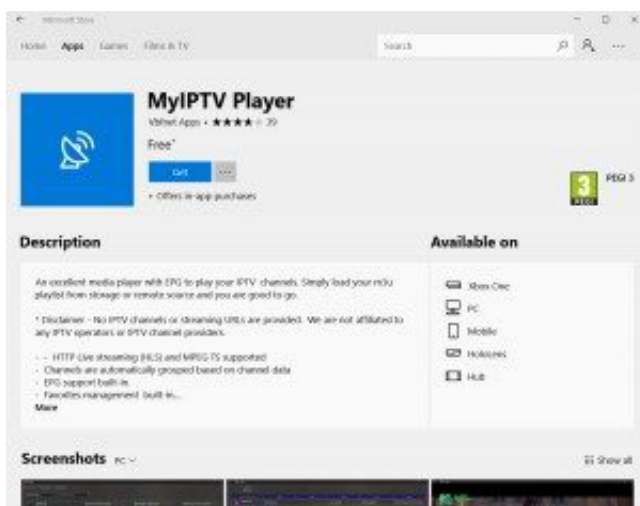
Microsoft Store

Home Apps Games Films & TV

Search

MyIPTV Player

Vbfnet Apps • ★★★★☆ 39

Free*

Get

...

+ Offers in-app purchases

3

PEGI 3

Description

An excellent media player with EPG to play your IPTV channels. Simply load your m3u playlist from storage or remote source and you are good to go.

* Disclaimer - No IPTV channels or streaming URLs are provided. We are not affiliated to any IPTV operators or IPTV channel providers.

- - HTTP Live streaming (HLS) and MPEG-TS supported
- Channels are automatically grouped based on channel data
- EPG support built-in.
- Favorites management built-in...

More

Available on

Xbox One

PC

Mobile

HoloLens

Hub

Screenshots PC

Show all